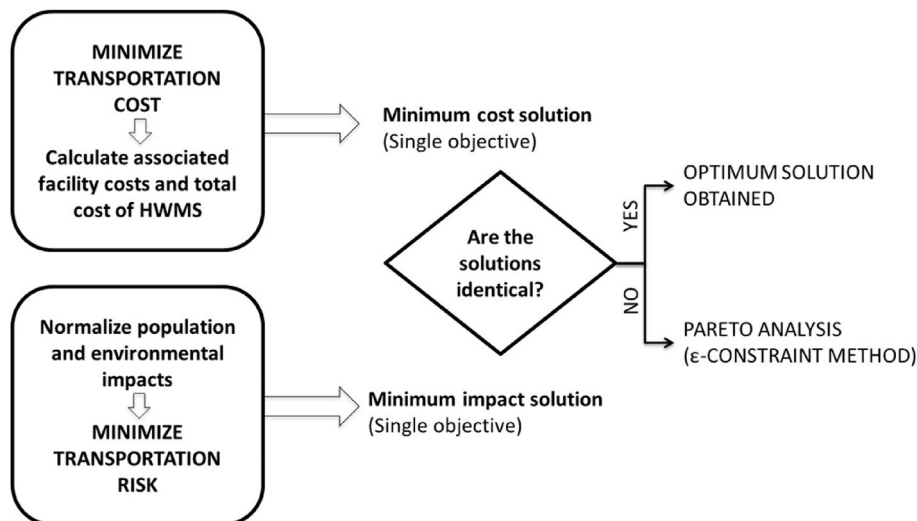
MINIMIZE TRANSPORTATION COST

Calculate associated facility costs and total cost of HWMS

Minimum cost solution
(Single objective)

Are the solutions identical?

YES

OPTIMUM SOLUTION OBTAINED

NO

PARETO ANALYSIS
(ε-CONSTRAINT METHOD)

Normalize population and environmental impacts

MINIMIZE TRANSPORTATION RISK

Minimum impact solution
(Single objective)